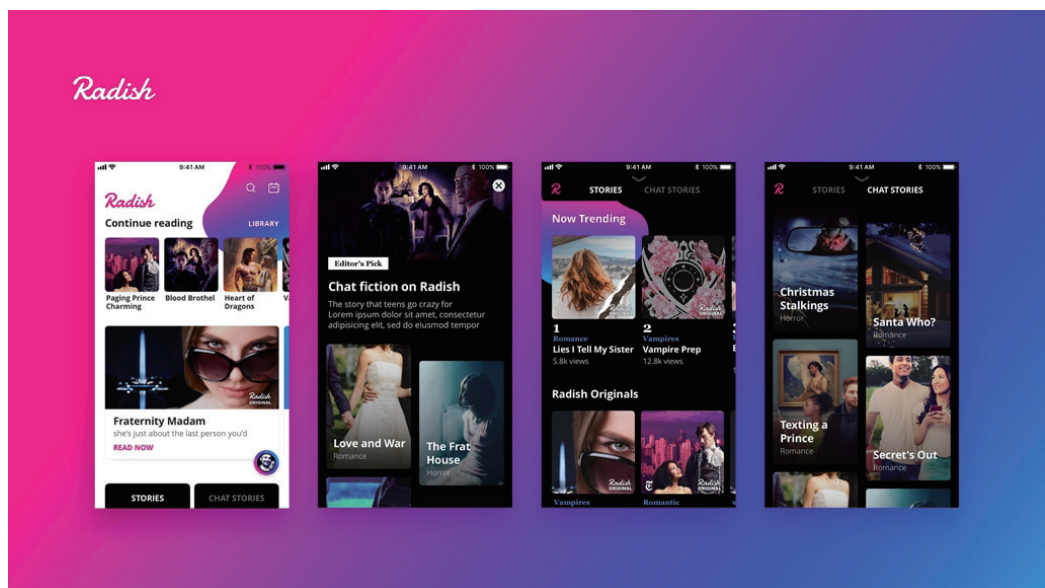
Radish

9:41 AM 100%

Radish

Continue reading

LIBRARY

Paging Prince Charming

Blood Brothel

Heart of Dragons

Radish ORIGINAL

Fraternity Madam

she's just about the last person you'd

READ NOW

STORIES

CHAT STORIES

9:41 AM 100%

Editor's Pick

Chat fiction on Radish

The story that teens go crazy for Lorem ipsum dolor sit amet, consectetur adipisicing elit, sed do eiusmod tempor

Love and War

Romance

The Frat House

Horror

9:41 AM 100%

STORIES

CHAT STORIES

Now Trending

1

Romance

Lies I Tell My Sister

5.8k views

2

Vampires

Vampire Prep

12.8k views

Radish ORIGINAL

Radish Originals

Radish ORIGINAL

Radish ORIGINAL

Vampires

Romantic

9:41 AM 100%

STORIES

CHAT STORIES

Christmas Stalkings

Horror

Santa Who?

Romance

Texting a Prince

Romance

Secret's Out

Romance